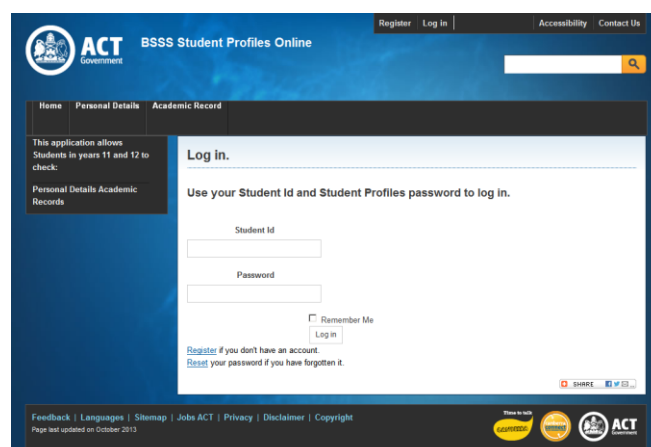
Register | Log in | Accessibility | Contact Us

ACT Government

BSSS Student Profiles Online

Home | Personal Details | Academic Record

This application allows Students in years 11 and 12 to check:

Personal Details Academic Records

Log in.

Use your Student Id and Student Profiles password to log in.

Student Id

Password

Remember Me

Log in

Register if you don't have an account.
Reset your password if you have forgotten it.

SHARE

Feedback | Languages | Sitemap | Jobs ACT | Privacy | Disclaimer | Copyright

Page last updated on October 2013

Time to talk

ACT Government